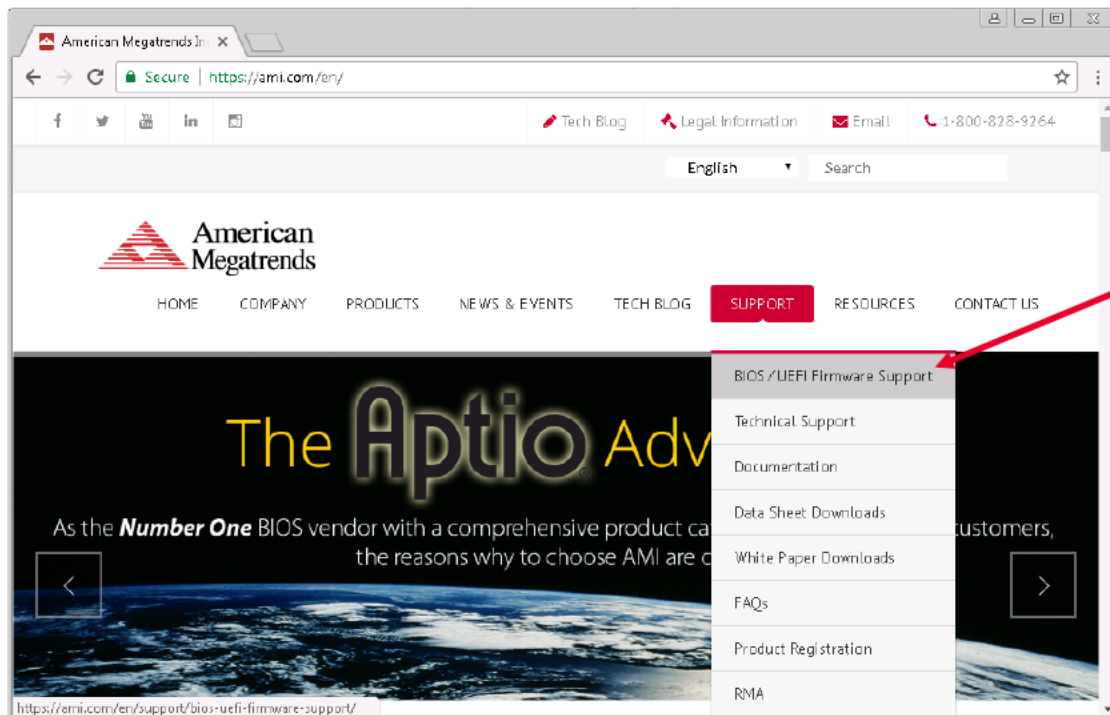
American Megatrends In

Secure | https://ami.com/en/

Tech Blog
Legal Information
Email
1-800-828-9264

English
Search

American Megatrends

HOME
COMPANY
PRODUCTS
NEWS & EVENTS
TECH BLOG
SUPPORT
RESOURCES
CONTACT US

BIOS / UEFI Firmware Support
Technical Support
Documentation
Data Sheet Downloads
White Paper Downloads
FAQs
Product Registration
RMA

The Aptio Adv

As the ***Number One*** BIOS vendor with a comprehensive product ca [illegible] customers, the reasons why to choose AMI are c

https://ami.com/en/support/bios-uefi-firmware-support/